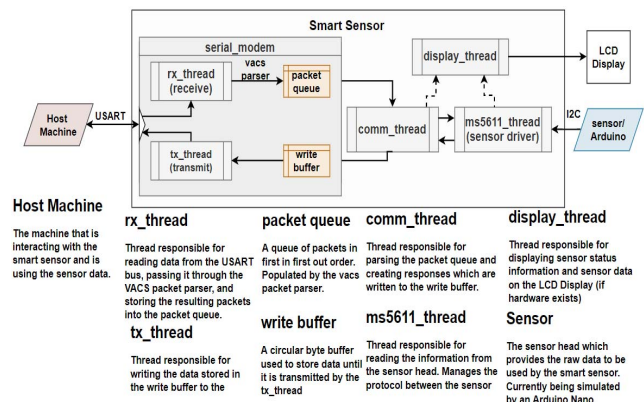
Smart Sensor

serial_modem

rx_thread (receive)

vacs parser

packet queue

display_thread

LCD Display

Host Machine

USART

comm_thread

ms5611_thread (sensor driver)

I2C

sensor/ Arduino

tx_thread (transmit)

write buffer

Host Machine

The machine that is interacting with the smart sensor and is using the sensor data.

rx_thread

Thread responsible for reading data from the USART bus, passing it through the VACS packet parser, and storing the resulting packets into the packet queue.

tx_thread

Thread responsible for writing the data stored in the write buffer to the

packet queue

A queue of packets in first in first out order. Populated by the vacs packet parser.

write buffer

A circular byte buffer used to store data until it is transmitted by the tx_thread

comm_thread

Thread responsible for parsing the packet queue and creating responses which are written to the write buffer.

ms5611_thread

Thread responsible for reading the information from the sensor head. Manages the protocol between the sensor

display_thread

Thread responsible for displaying sensor status information and sensor data on the LCD Display (if hardware exists)

Sensor

The sensor head which provides the raw data to be used by the smart sensor. Currently being simulated by an Arduino Nano